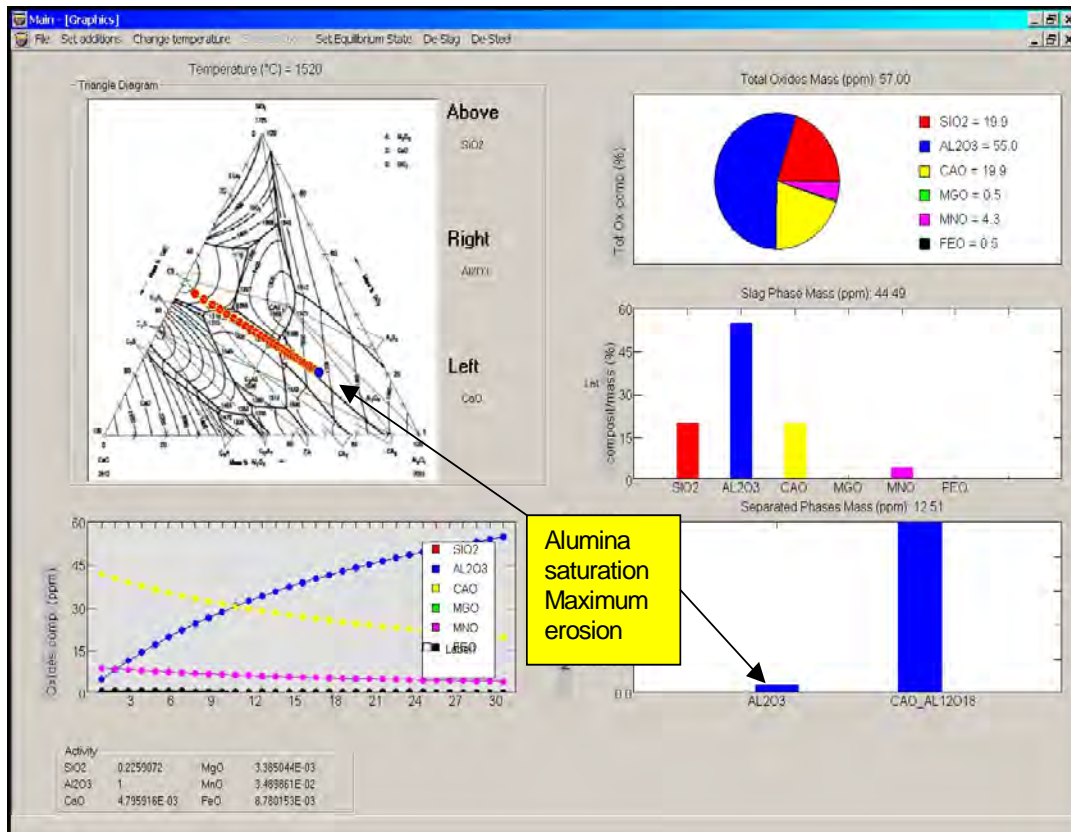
Main - [Graphics]

File Set additions Change temperature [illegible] Set Equilibrium State De-Slag De-Steel

Temperature (°C) = 1520

Triangle Diagram

Above

SiO2

Right

Al2O3

Left

CaO

Total Oxides Mass (ppm): 57.00

Tot Ox comp (%)

SIO2 = 19.9
AL2O3 = 55.0
CAO = 19.9
MGO = 0.5
MNO = 4.3
FEO = 0.5

Slag Phase Mass (ppm): 44.49

compost/mass (%)

| 60 |
|---|
| 45 |
| 30 |
| 15 |
| 0 |

SIO2 AL2O3 CAO MGO MNO FEO

Separated Phases Mass (ppm): 12.51

0.0

AL2O3 CAO_AL12O18

Alumina saturation Maximum erosion

Oxides comp. (ppm)

60 45 30 15 0

3 6 9 12 15 18 21 24 27 30

SIO2
AL2O3
CAO
MGO
MNO
FEO

Activity

| SiO2 | 0.2259072 | MgO | 3.385044E-03 |
|---|---|---|---|
| Al2O3 | 1 | MnO | 3.469861E-02 |
| CaO | 4.795916E-03 | FeO | 8.780153E-03 |